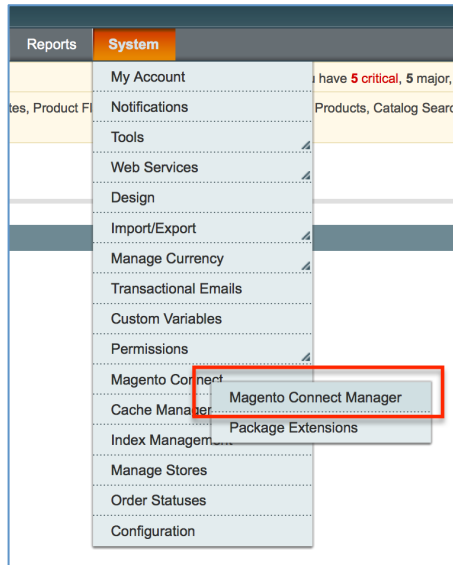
Reports System

u have 5 critical, 5 major,

tes, Product Fl Products, Catalog Searc

My Account
Notifications
Tools
Web Services
Design
Import/Export
Manage Currency
Transactional Emails
Custom Variables
Permissions
Magento Connect
Cache Manager
Index Management
Manage Stores
Order Statuses
Configuration

Magento Connect Manager
Package Extensions